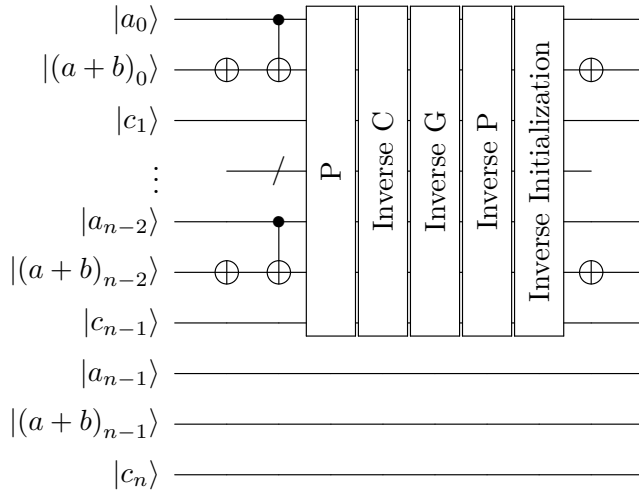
$|a_0\rangle$
$|(a+b)_0\rangle$
$|c_1\rangle$
$\vdots$
$|a_{n-2}\rangle$
$|(a+b)_{n-2}\rangle$
$|c_{n-1}\rangle$
$|a_{n-1}\rangle$
$|(a+b)_{n-1}\rangle$
$|c_n\rangle$

P

Inverse C

Inverse G

Inverse P

Inverse Initialization